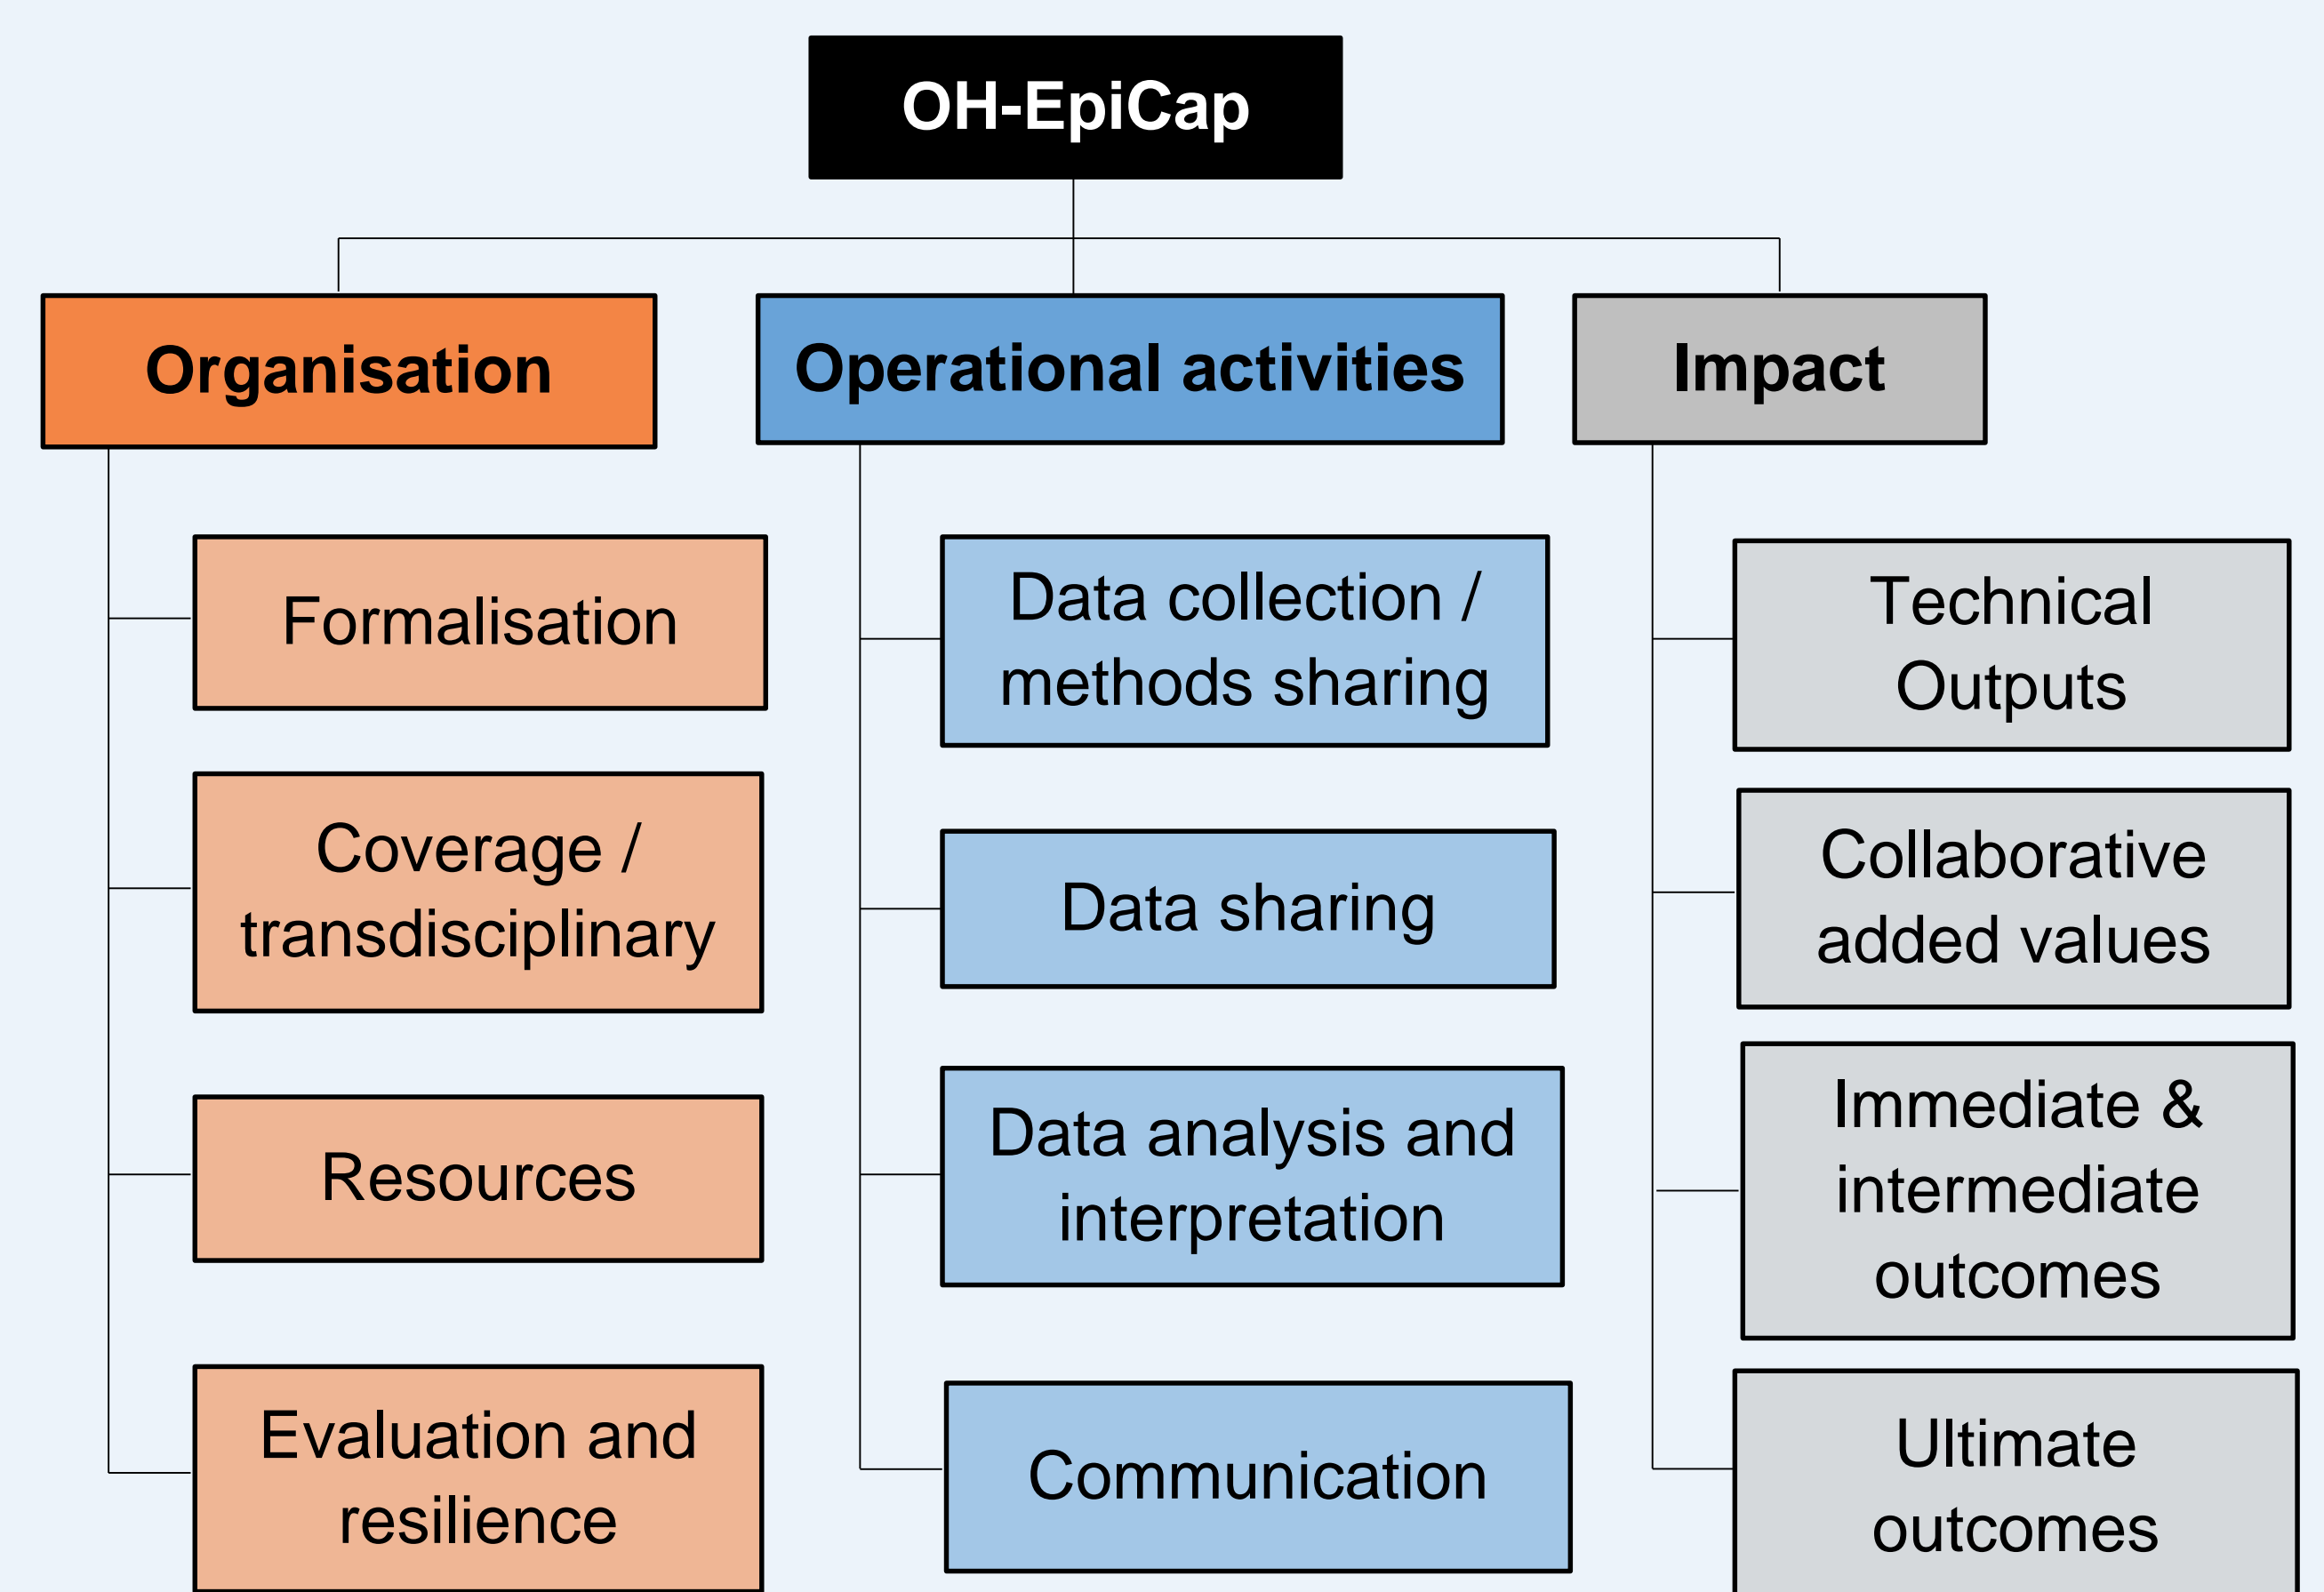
OH-EpiCap

Organisation

Formalisation

Coverage / transdisciplinary

Resources

Evaluation and resilience

Operational activities

Data collection / methods sharing

Data sharing

Data analysis and interpretation

Communication

Impact

Technical Outputs

Collaborative added values

Immediate & intermediate outcomes

Ultimate outcomes